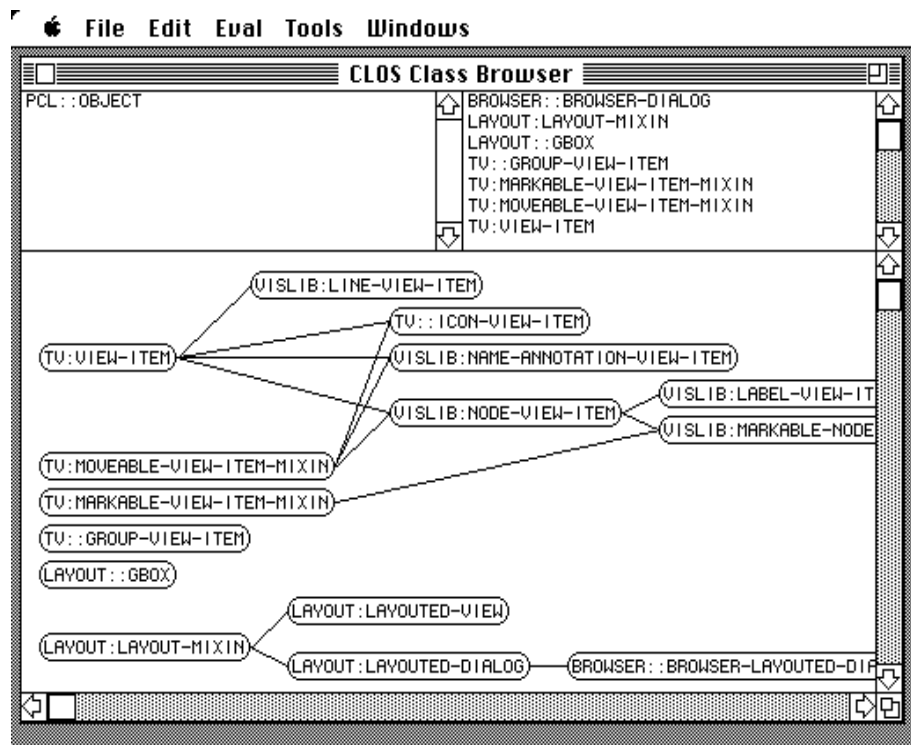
File Edit Eval Tools Windows

CLOS Class Browser

PCL::OBJECT

BROWSER::BROWSER-DIALOG
LAYOUT:LAYOUT-MIXIN
LAYOUT::GBOX
TV::GROUP-VIEW-ITEM
TV:MARKABLE-VIEW-ITEM-MIXIN
TV:MOVEABLE-VIEW-ITEM-MIXIN
TV:VIEW-ITEM

VISLIB:LINE-VIEW-ITEM
TV::ICON-VIEW-ITEM
TV:VIEW-ITEM
VISLIB:NAME-ANNOTATION-VIEW-ITEM
VISLIB:LABEL-VIEW-IT
VISLIB:NODE-VIEW-ITEM
VISLIB:MARKABLE-NODE
TV:MOVEABLE-VIEW-ITEM-MIXIN
TV:MARKABLE-VIEW-ITEM-MIXIN
TV::GROUP-VIEW-ITEM
LAYOUT::GBOX
LAYOUT:LAYOUTED-VIEW
LAYOUT:LAYOUT-MIXIN
LAYOUT:LAYOUTED-DIALOG
BROWSER::BROWSER-LAYOUTED-DI